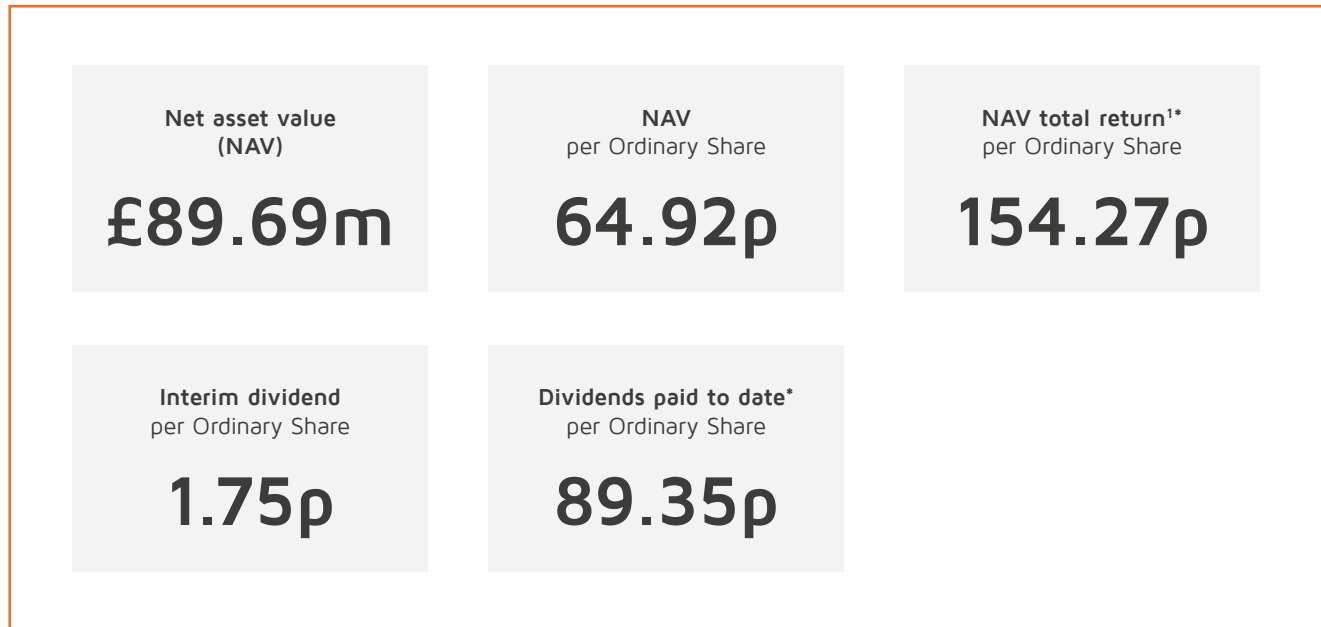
**Net asset value (NAV)**

£89.69m

**NAV**
per Ordinary Share

64.92p

**NAV total return$^{1*}$**
per Ordinary Share

154.27p

**Interim dividend**
per Ordinary Share

1.75p

**Dividends paid to date$^{*}$**
per Ordinary Share

89.35p